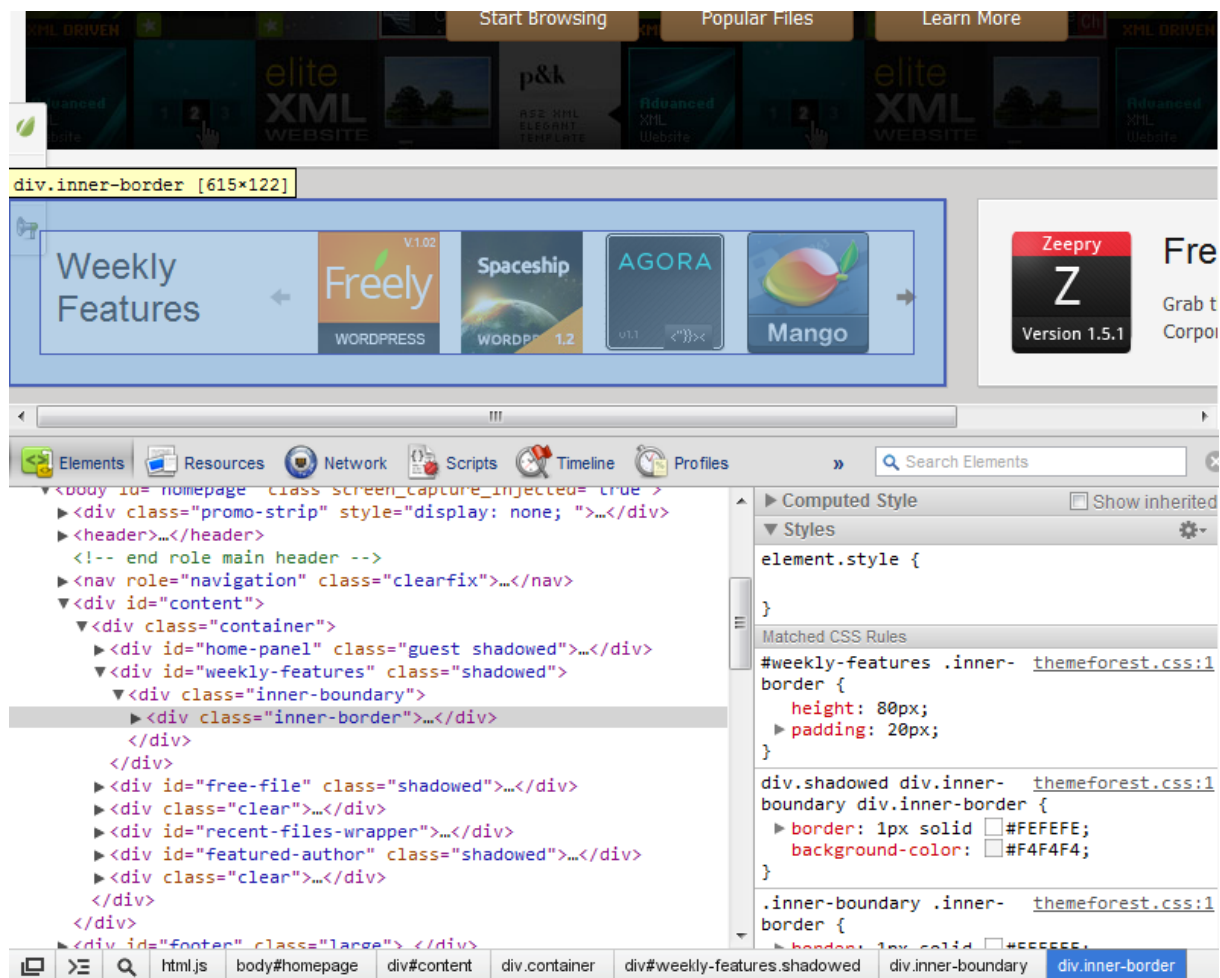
Start Browsing Popular Files Learn More

elite XML WEBSITE p&k Advanced XML Website

div.inner-border [615×122]

Weekly Features

V.1.02 Freely WORDPRESS

Spaceship WORDPR 1.2

AGORA

Mango

Zeepry Z Version 1.5.1

Fre

Grab t Corpor

Elements Resources Network Scripts Timeline Profiles »

Search Elements

▼<body id="homepage" class="screen_capture_injected="true">
▶<div class="promo-strip" style="display: none; ">…</div>
▶<header>…</header>
<!-- end role main header -->
▶<nav role="navigation" class="clearfix">…</nav>
▼<div id="content">
▼<div class="container">
▶<div id="home-panel" class="guest shadowed">…</div>
▼<div id="weekly-features" class="shadowed">
▼<div class="inner-boundary">
▶<div class="inner-border">…</div>
</div>
</div>
▶<div id="free-file" class="shadowed">…</div>
▶<div class="clear">…</div>
▶<div id="recent-files-wrapper">…</div>
▶<div id="featured-author" class="shadowed">…</div>
▶<div class="clear">…</div>
</div>
</div>
▶<div id="footer" class="large">…</div>

▶ Computed Style
Show inherited
▼ Styles

element.style {
}

Matched CSS Rules

#weekly-features .inner-border { themeforest.css:1
height: 80px;
▶ padding: 20px;
}

div.shadowed div.inner-boundary div.inner-border { themeforest.css:1
▶ border: 1px solid #FEFEFE;
background-color: #F4F4F4;
}

.inner-boundary .inner-border { themeforest.css:1
▶ border: 1px solid #FEFEFE;

html.js body#homepage div#content div.container div#weekly-features.shadowed div.inner-boundary div.inner-border